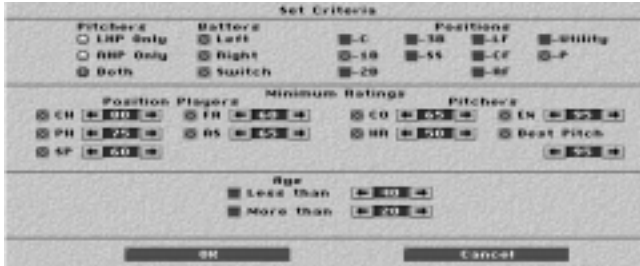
Set Criteria

Pitchers
LHP Only
RHP Only
Both

Batters
Left
Right
Switch

Positions
C
1B
LF
Utility
1B
SS
CF
P
2B
RF

Minimum Ratings

Position Players
CH 80
FA 60
PH 75
AS 65
SP 60

Pitchers
CO 65
EN 95
HA 50
Best Pitch
95

Age
Less than 40
More than 20

OK
Cancel